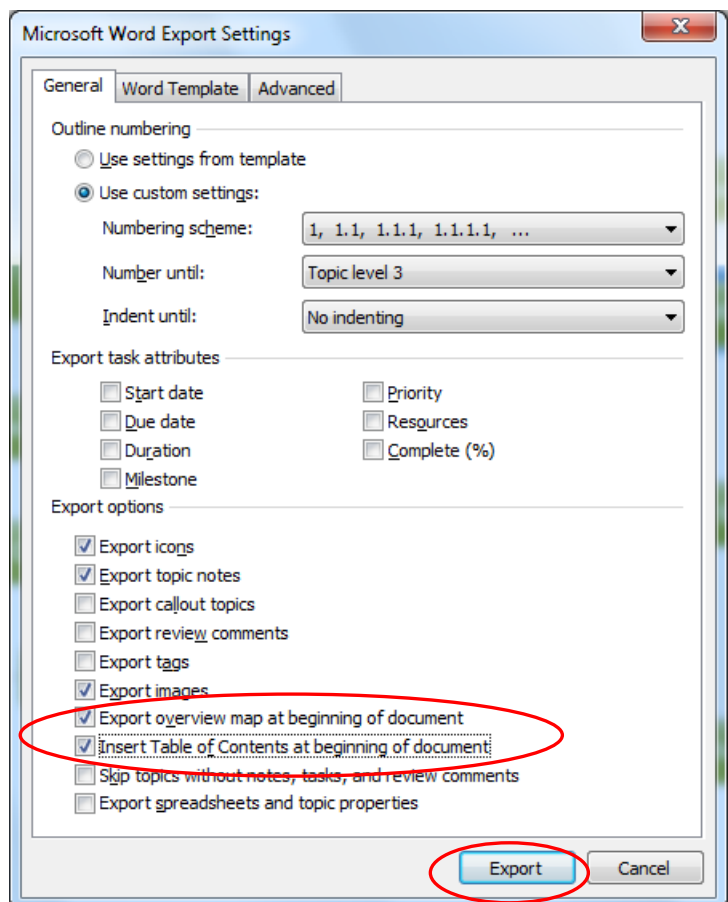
Microsoft Word Export Settings

General | Word Template | Advanced

Outline numbering

Use settings from template

Use custom settings:

Numbering scheme: 1, 1.1, 1.1.1, 1.1.1.1, ...

Number until: Topic level 3

Indent until: No indenting

Export task attributes

Start date
Due date
Duration
Milestone
Priority
Resources
Complete (%)

Export options

Export icons
Export topic notes
Export callout topics
Export review comments
Export tags
Export images
Export overview map at beginning of document
Insert Table of Contents at beginning of document
Skip topics without notes, tasks, and review comments
Export spreadsheets and topic properties

Export | Cancel